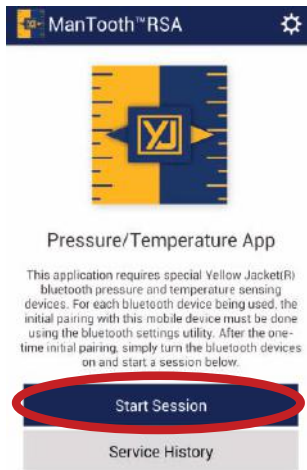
ManTooth™RSA

YJ

Pressure/Temperature App

This application requires special Yellow Jacket(R) bluetooth pressure and temperature sensing devices. For each bluetooth device being used, the initial pairing with this mobile device must be done using the bluetooth settings utility. After the one-time initial pairing, simply turn the bluetooth devices on and start a session below.

Start Session

Service History